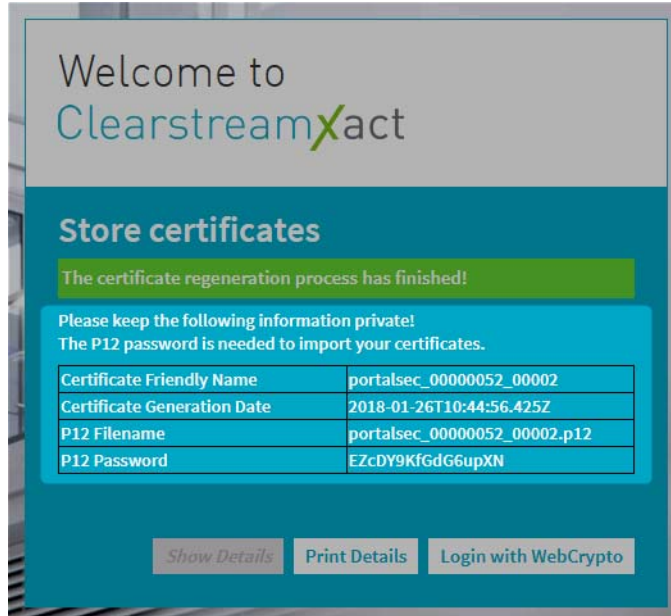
Welcome to
ClearstreamXact

Store certificates

The certificate regeneration process has finished!

Please keep the following information private!
The P12 password is needed to import your certificates.

| Certificate Friendly Name | portalsec_00000052_00002 |
|---|---|
| Certificate Generation Date | 2018-01-26T10:44:56.425Z |
| P12 Filename | portalsec_00000052_00002.p12 |
| P12 Password | EZcDY9KfGdG6upXN |

Show Details  Print Details  Login with WebCrypto